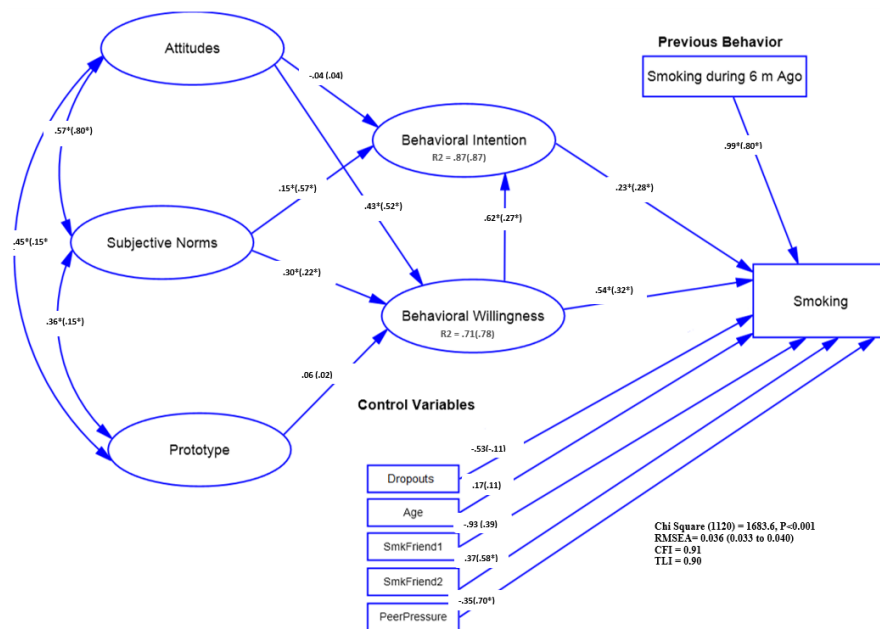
Attitudes

Subjective Norms

Prototype

Behavioral Intention
R2 = .87(.87)

Behavioral Willingness
R2 = .71(.78)

Previous Behavior
Smoking during 6 m Ago

Smoking

.57*(.80*)
.45*(.15*
.36*(.15*)
-.04 (.04)
.15*(.57*)
.43*(.52*)
.30*(.22*)
.06 (.02)
.62*(.27*)
.23*(.28*)
.54*(.32*)
.99*(.80*)

Control Variables

Dropouts
Age
SmkFriend1
SmkFriend2
PeerPressure

-.53(-.11)
.17(.11)
-.93 (.39)
.37(.58*)
-.35(.70*)

Chi Square (1120) = 1683.6, P<0.001
RMSEA= 0.036 (0.033 to 0.040)
CFI = 0.91
TLI = 0.90